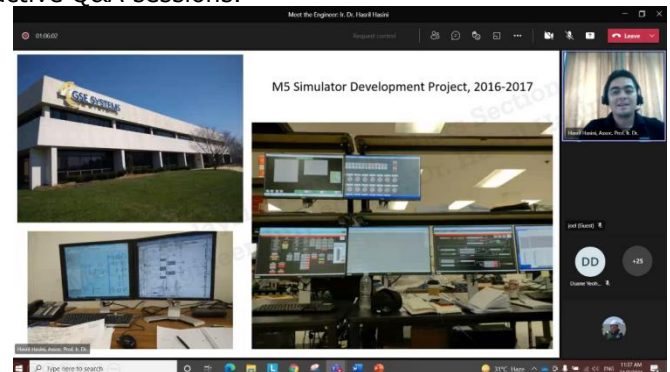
active Q&A sessions.

Meet the Engineer: Ir. Dr. Hasril Hasini

01:06:02

Request control

Leave

M5 Simulator Development Project, 2016-2017

GSE SYSTEMS

Hasril Hasini, Assoc. Prof. Ir. Dr.

Joel (Guest)

DD

Duane Yeoh

+25

Hasril Hasini, Assoc. Prof. Ir. Dr.

Type here to search

31°C Haze

ENG

11:27 AM